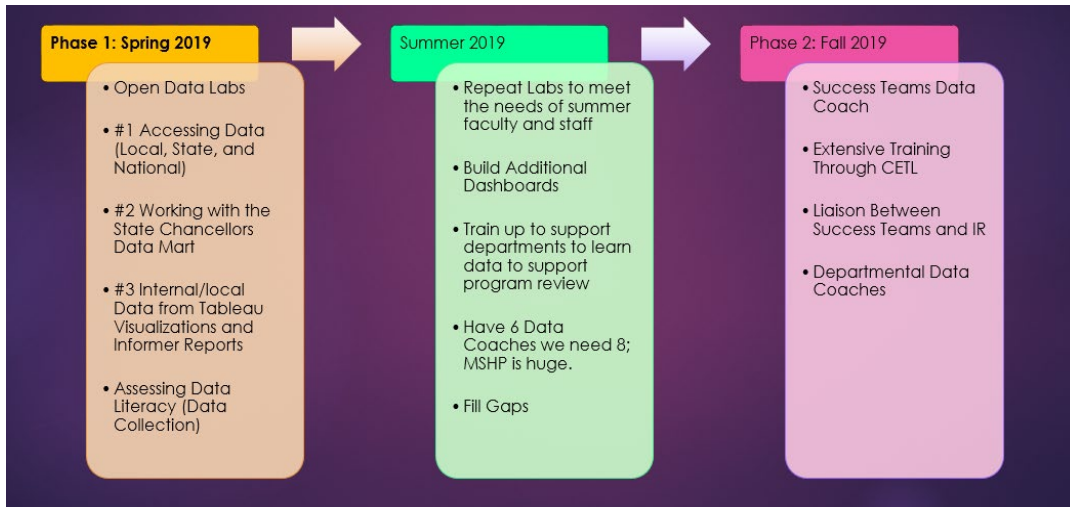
Phase 1: Spring 2019

• Open Data Labs

• #1 Accessing Data (Local, State, and National)

• #2 Working with the State Chancellors Data Mart

• #3 Internal/local Data from Tableau Visualizations and Informer Reports

• Assessing Data Literacy (Data Collection)

Summer 2019

• Repeat Labs to meet the needs of summer faculty and staff

• Build Additional Dashboards

• Train up to support departments to learn data to support program review

• Have 6 Data Coaches we need 8; MSHP is huge.

• Fill Gaps

Phase 2: Fall 2019

• Success Teams Data Coach

• Extensive Training Through CETL

• Liaison Between Success Teams and IR

• Departmental Data Coaches